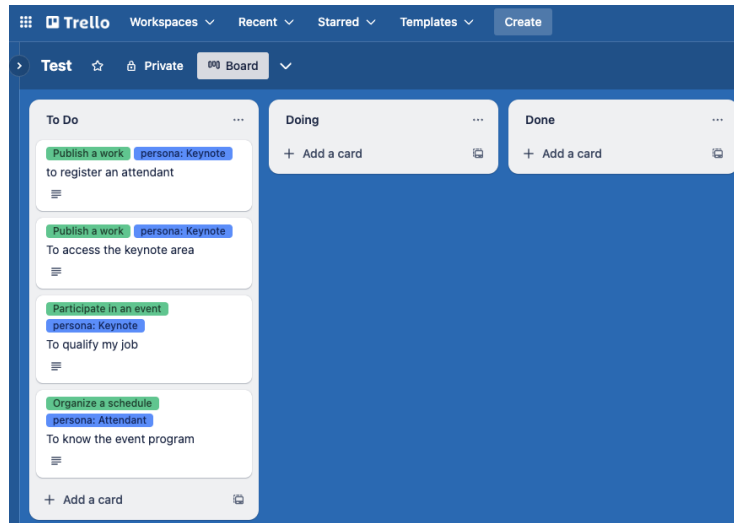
Trello Workspaces Recent Starred Templates Create

Test Private Board

To Do

Publish a work persona: Keynote
to register an attendant

Publish a work persona: Keynote
To access the keynote area

Participate in an event
persona: Keynote
To qualify my job

Organize a schedule
persona: Attendant
To know the event program

+ Add a card

Doing

+ Add a card

Done

+ Add a card